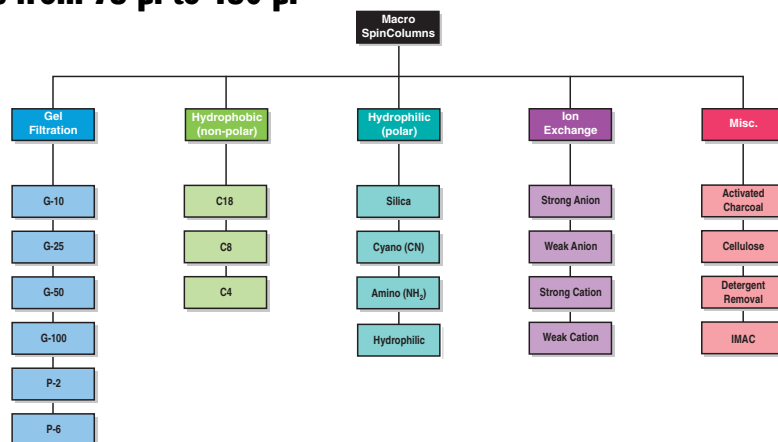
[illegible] from 75 µl to 450 µl

Macro SpinColumns

Gel Filtration

G-10

G-25

G-50

G-100

P-2

P-6

Hydrophobic (non-polar)

C18

C8

C4

Hydrophilic (polar)

Silica

Cyano (CN)

Amino ($NH_2$)

Hydrophilic

Ion Exchange

Strong Anion

Weak Anion

Strong Cation

Weak Cation

Misc.

Activated Charcoal

Cellulose

Detergent Removal

IMAC